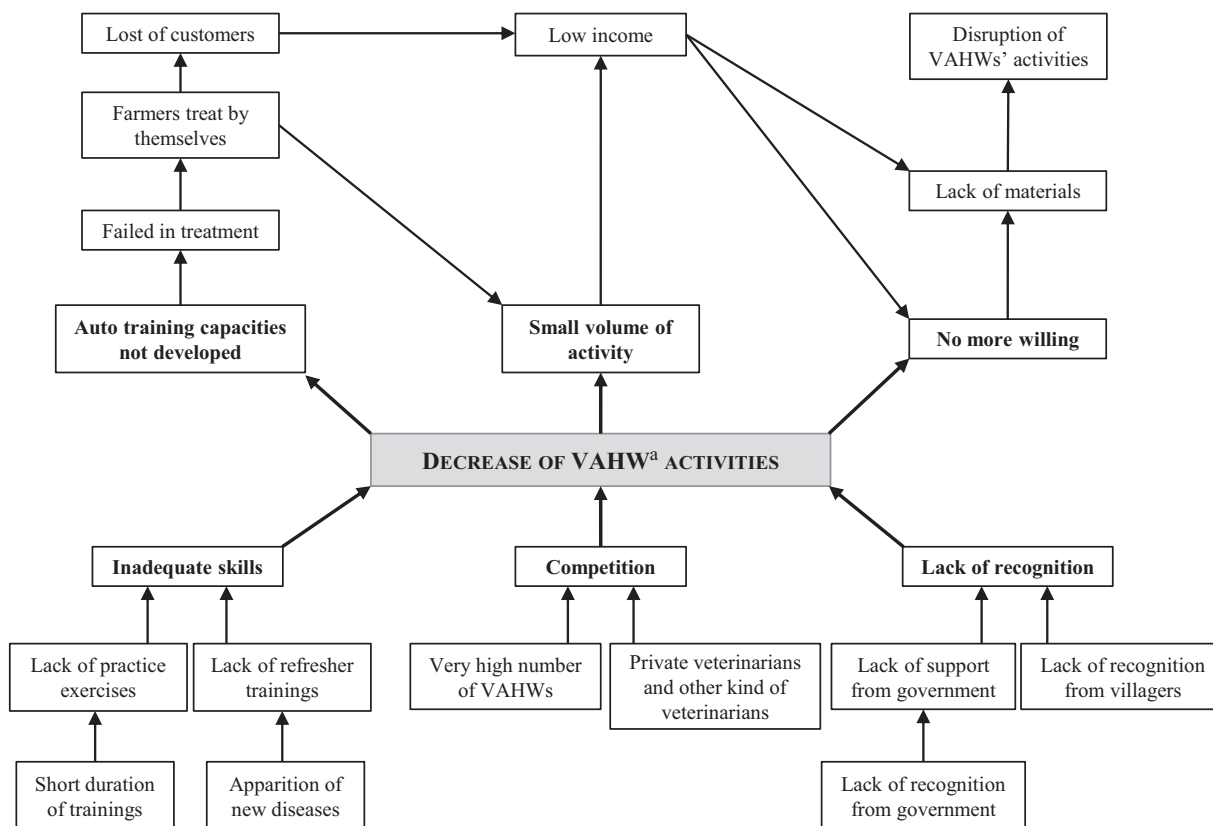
Lost of customers

Low income

Disruption of VAHWs' activities

Farmers treat by themselves

Lack of materials

Failed in treatment

Auto training capacities not developed

Small volume of activity

No more willing

DECREASE OF VAHW$^{a}$ ACTIVITIES

Inadequate skills

Competition

Lack of recognition

Lack of practice exercises

Lack of refresher trainings

Very high number of VAHWs

Private veterinarians and other kind of veterinarians

Lack of support from government

Lack of recognition from villagers

Short duration of trainings

Apparition of new diseases

Lack of recognition from government